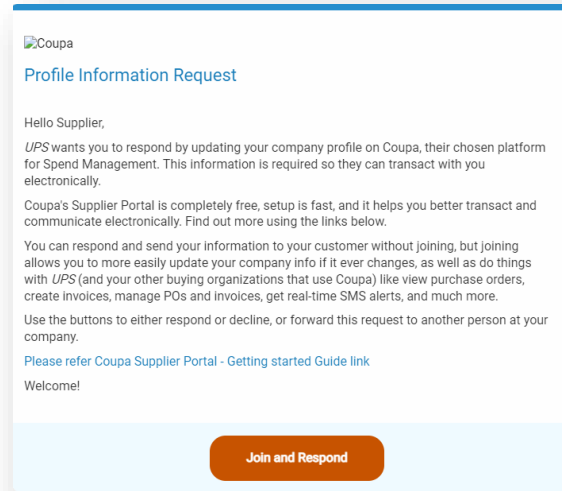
Coupa

Profile Information Request

Hello Supplier,

UPS wants you to respond by updating your company profile on Coupa, their chosen platform for Spend Management. This information is required so they can transact with you electronically.

Coupa's Supplier Portal is completely free, setup is fast, and it helps you better transact and communicate electronically. Find out more using the links below.

You can respond and send your information to your customer without joining, but joining allows you to more easily update your company info if it ever changes, as well as do things with UPS (and your other buying organizations that use Coupa) like view purchase orders, create invoices, manage POs and invoices, get real-time SMS alerts, and much more.

Use the buttons to either respond or decline, or forward this request to another person at your company.

Please refer Coupa Supplier Portal - Getting started Guide link

Welcome!

Join and Respond